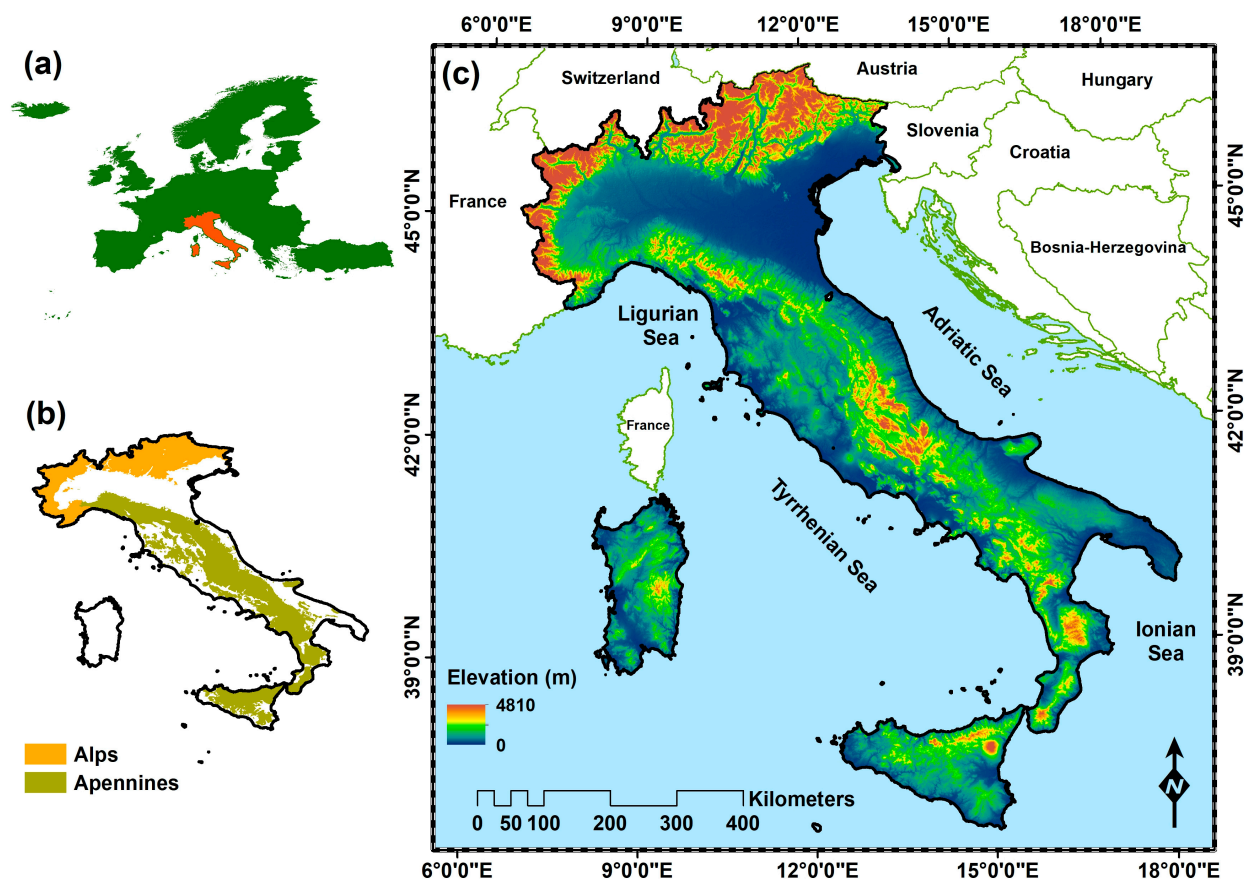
(a)

(b)

Alps
Apennines

(c)

6°0'0"E 9°0'0"E 12°0'0"E 15°0'0"E 18°0'0"E

Switzerland
Austria
Hungary
Slovenia
Croatia
France
Bosnia-Herzegovina
Ligurian Sea
Adriatic Sea
France
Tyrrhenian Sea
Ionian Sea

45°0'0"N
42°0'0"N
39°0'0"N

45°0'0"N
42°0'0"N
39°0'0"N

Elevation (m)
4810
0

Kilometers
0 50 100 200 300 400

N

6°0'0"E 9°0'0"E 12°0'0"E 15°0'0"E 18°0'0"E